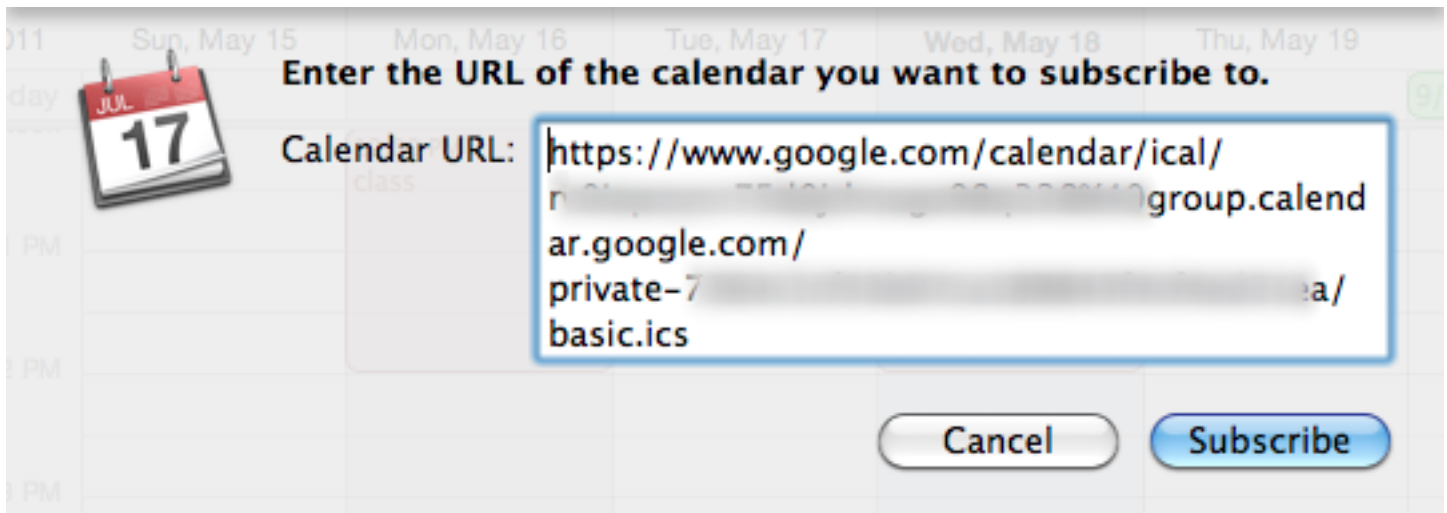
011 Sun, May 15 Mon, May 16 Tue, May 17 Wed, May 18 Thu, May 19

day

JUL
17

class

1 PM

2 PM

3 PM

Enter the URL of the calendar you want to subscribe to.

Calendar URL: https://www.google.com/calendar/ical/r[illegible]group.calendar.google.com/private-7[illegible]ea/basic.ics

Cancel Subscribe